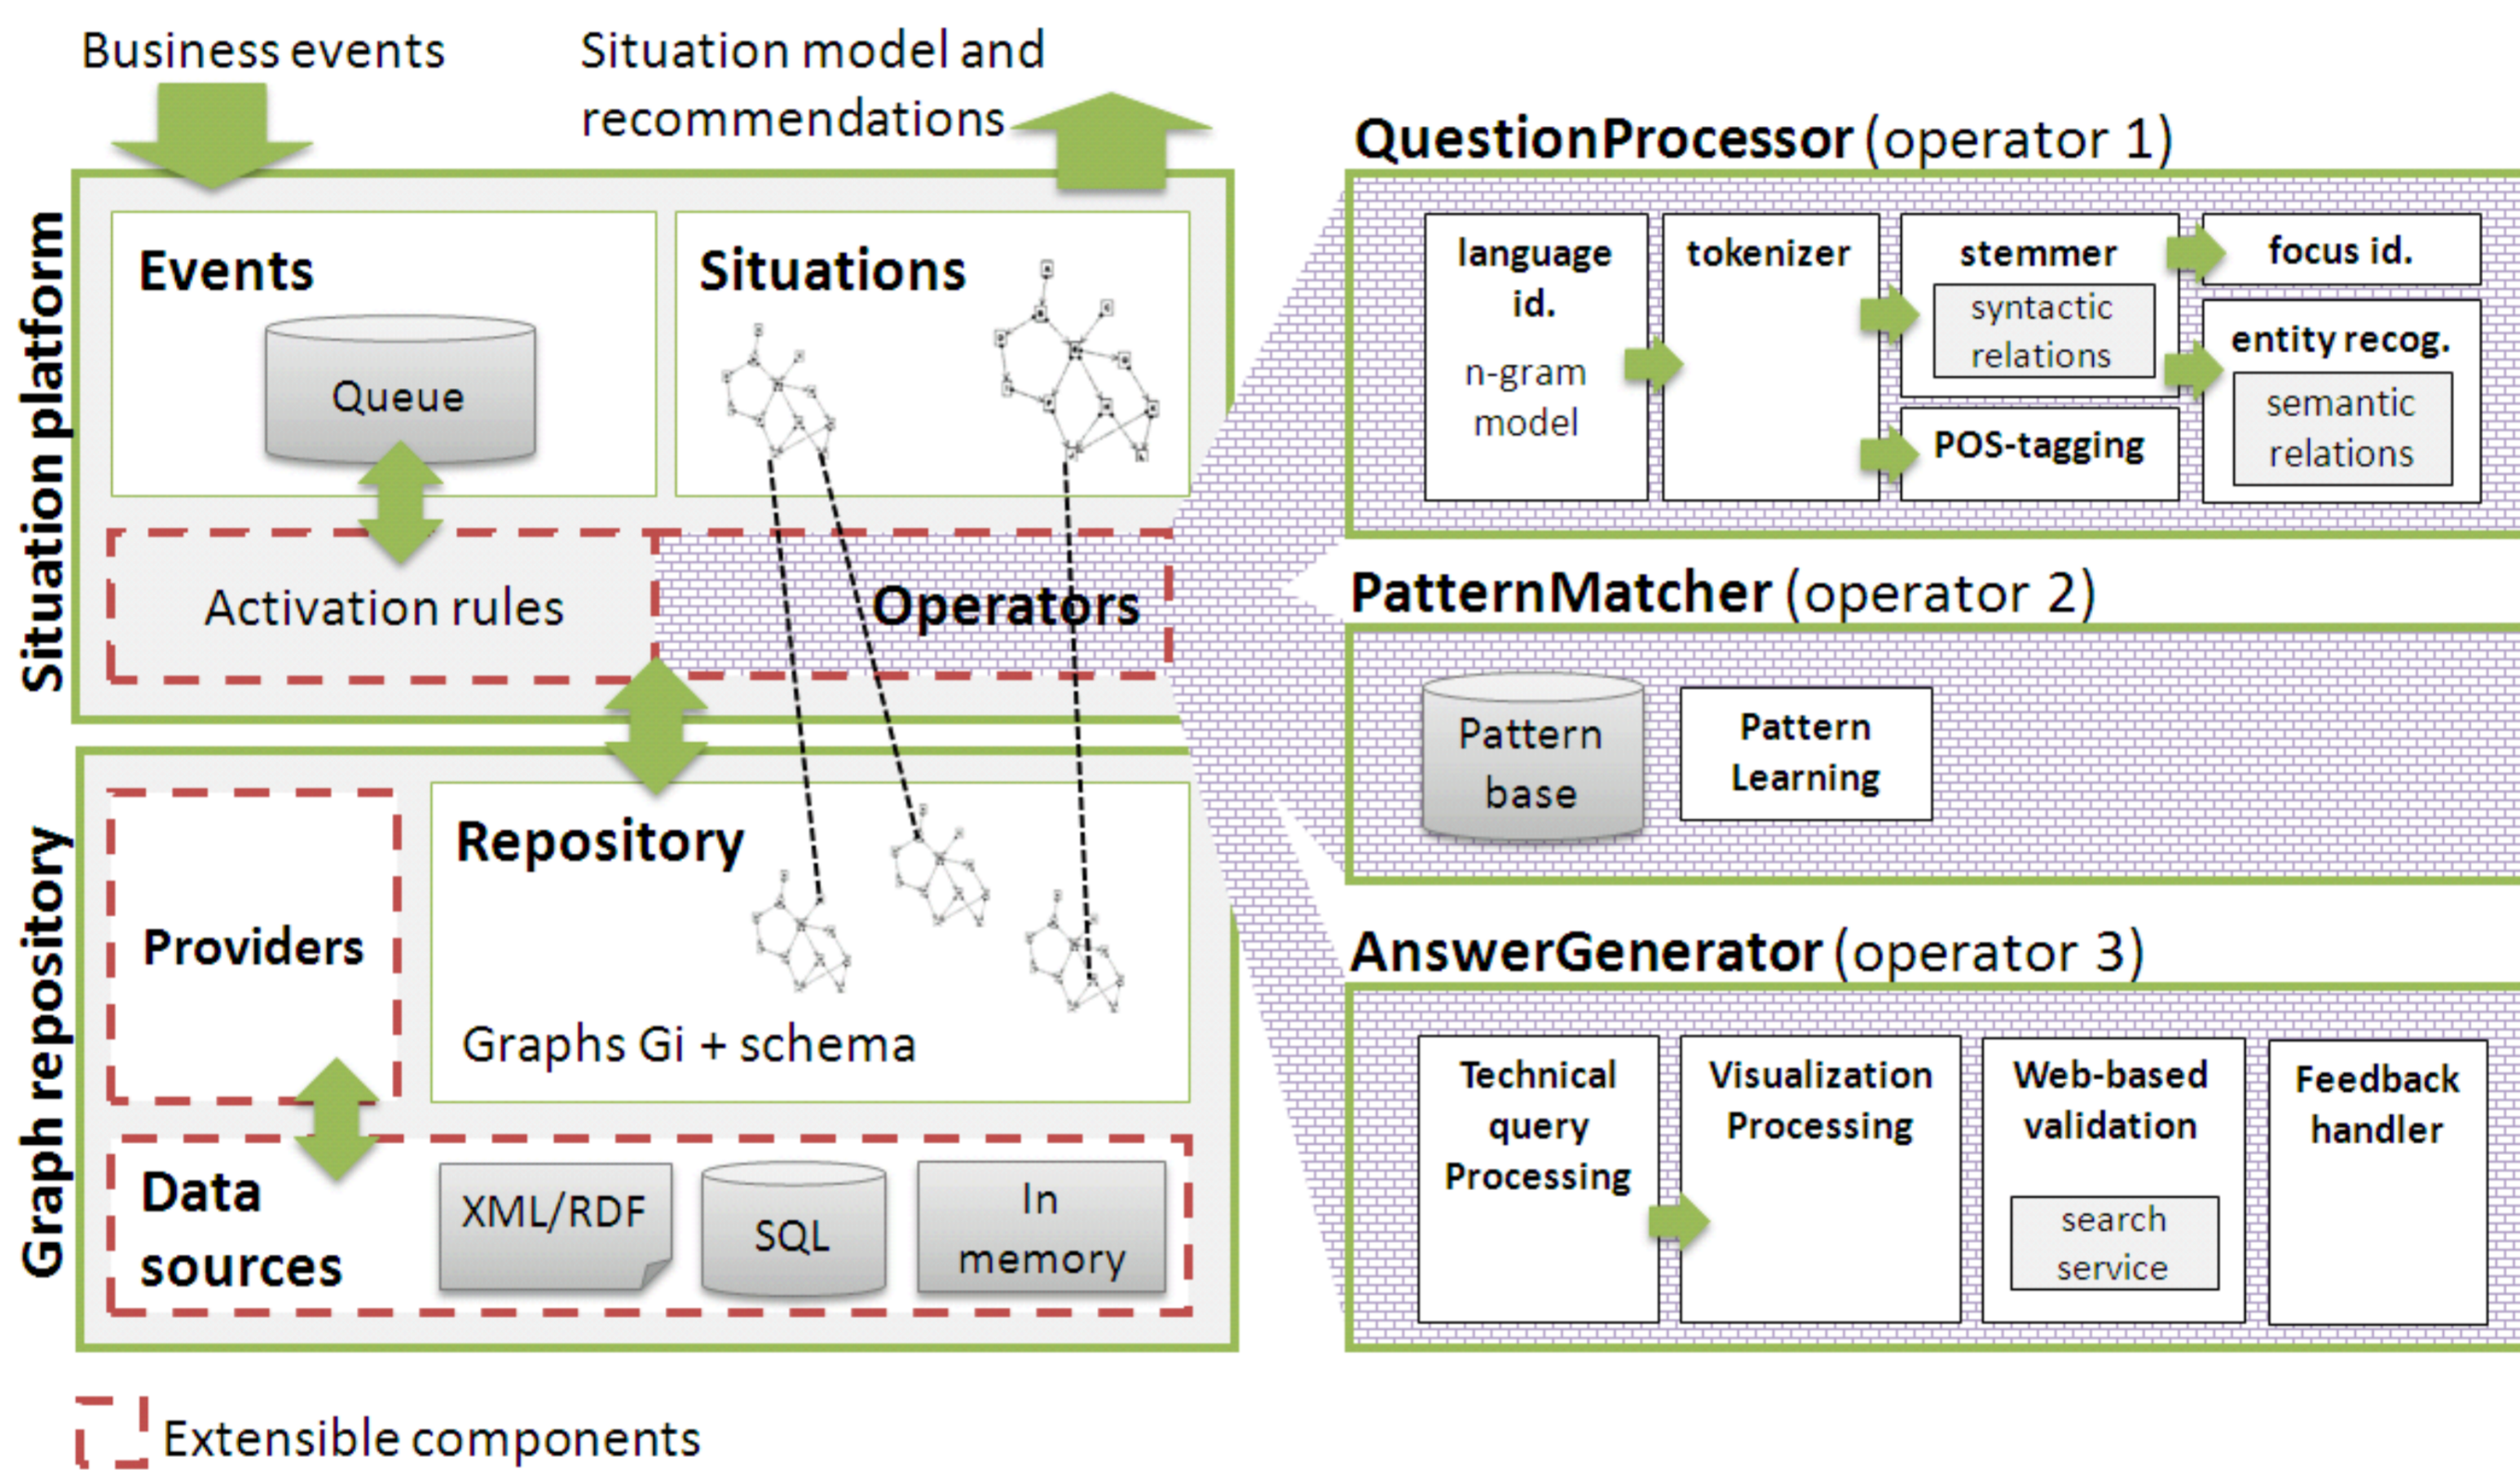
Business events

Situation model and recommendations

Situation platform

Events

Queue

Situations

Activation rules

Operators

Graph repository

Providers

Repository

Graphs Gi + schema

Data sources

XML/RDF

SQL

In memory

Extensible components

QuestionProcessor (operator 1)

language id.

n-gram model

tokenizer

stemmer

syntactic relations

POS-tagging

focus id.

entity recog.

semantic relations

PatternMatcher (operator 2)

Pattern base

Pattern Learning

AnswerGenerator (operator 3)

Technical query Processing

Visualization Processing

Web-based validation

search service

Feedback handler